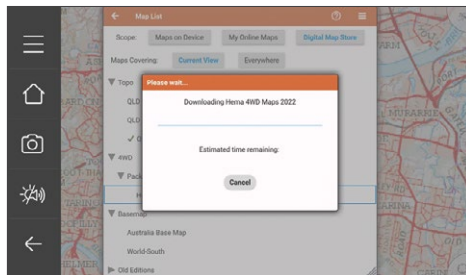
Map List

Scope: Maps on Device My Online Maps Digital Map Store

Maps Covering: Current View Everywhere

Topo

QLD

QLD

4WD

Pack

Please wait...

Downloading Hema 4WD Maps 2022

Estimated time remaining:

Cancel

Basemap

Australia Base Map

World-South

Old Editions